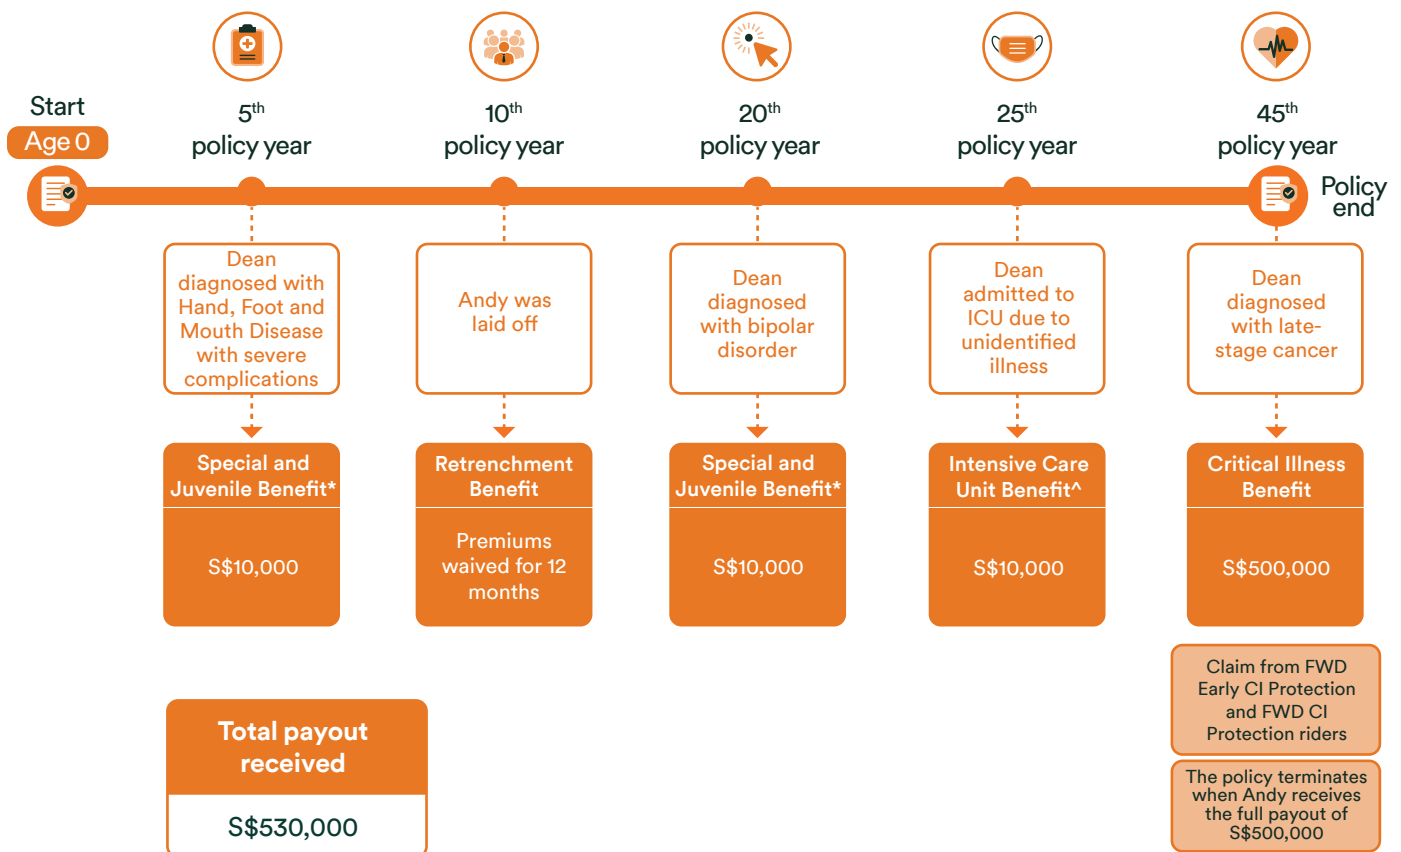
Start
Age 0

$5^{th}$ policy year

$10^{th}$ policy year

$20^{th}$ policy year

$25^{th}$ policy year

$45^{th}$ policy year

Policy end

Dean diagnosed with Hand, Foot and Mouth Disease with severe complications

Special and Juvenile Benefit*

S$10,000

Andy was laid off

Retrenchment Benefit

Premiums waived for 12 months

Dean diagnosed with bipolar disorder

Special and Juvenile Benefit*

S$10,000

Dean admitted to ICU due to unidentified illness

Intensive Care Unit Benefit^

S$10,000

Dean diagnosed with late-stage cancer

Critical Illness Benefit

S$500,000

Claim from FWD Early CI Protection and FWD CI Protection riders

The policy terminates when Andy receives the full payout of S$500,000

Total payout received

S$530,000